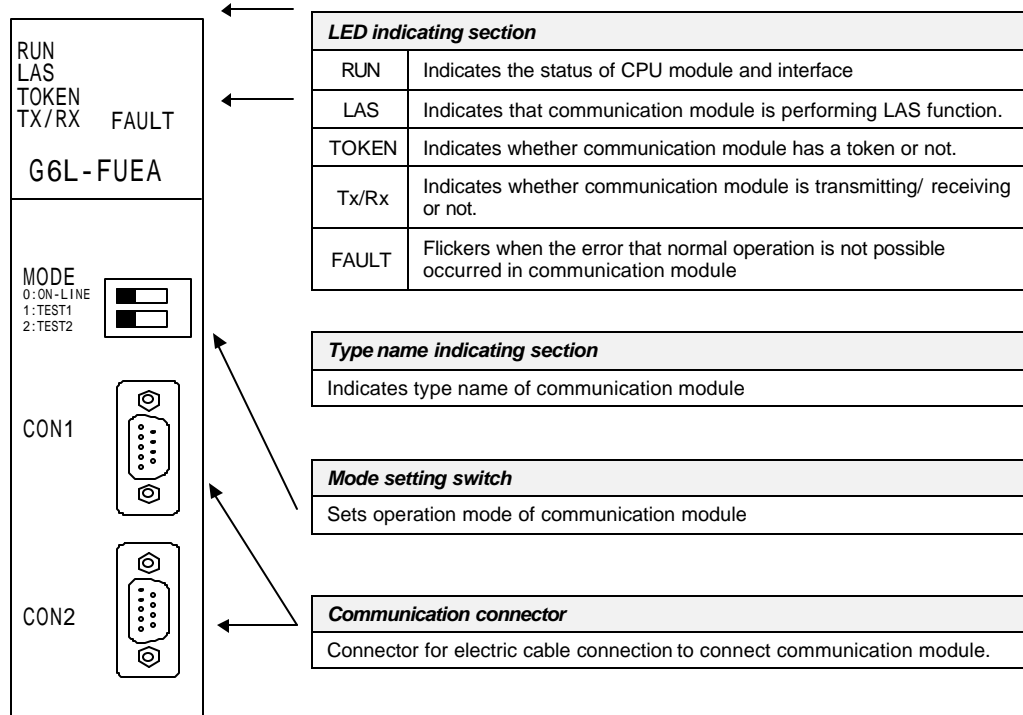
RUN
LAS
TOKEN
TX/RX FAULT

G6L-FUEA

MODE
0:ON-LINE
1:TEST1
2:TEST2

CON1

CON2

| LED indicating section | |
|---|---|
| RUN | Indicates the status of CPU module and interface |
| LAS | Indicates that communication module is performing LAS function. |
| TOKEN | Indicates whether communication module has a token or not. |
| Tx/Rx | Indicates whether communication module is transmitting/ receiving or not. |
| FAULT | Flickers when the error that normal operation is not possible occurred in communication module |

| Type name indicating section |
|---|
| Indicates type name of communication module |

| Mode setting switch |
|---|
| Sets operation mode of communication module |

| Communication connector |
|---|
| Connector for electric cable connection to connect communication module. |